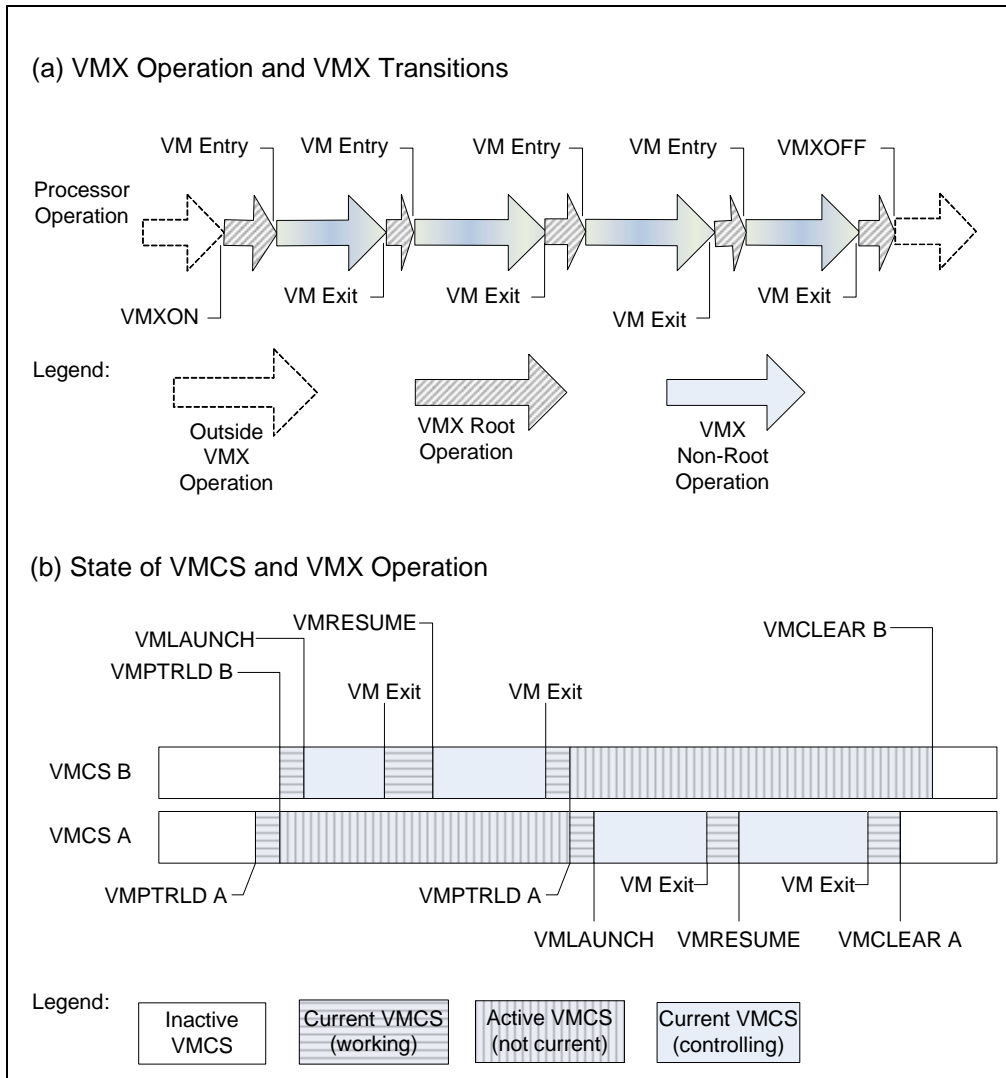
(a) VMX Operation and VMX Transitions

VM Entry
VM Entry
VM Entry
VM Entry
VMXOFF

Processor Operation

VMXON
VM Exit
VM Exit
VM Exit
VM Exit

Legend:

Outside VMX Operation

VMX Root Operation

VMX Non-Root Operation

(b) State of VMCS and VMX Operation

VMRESUME
VMLAUNCH
VMPTRLD B
VM Exit
VM Exit
VMCLEAR B

VMCS B

VMCS A

VMPTRLD A
VMPTRLD A
VM Exit
VM Exit
VMLAUNCH
VMRESUME
VMCLEAR A

Legend:

Inactive VMCS

Current VMCS (working)

Active VMCS (not current)

Current VMCS (controlling)